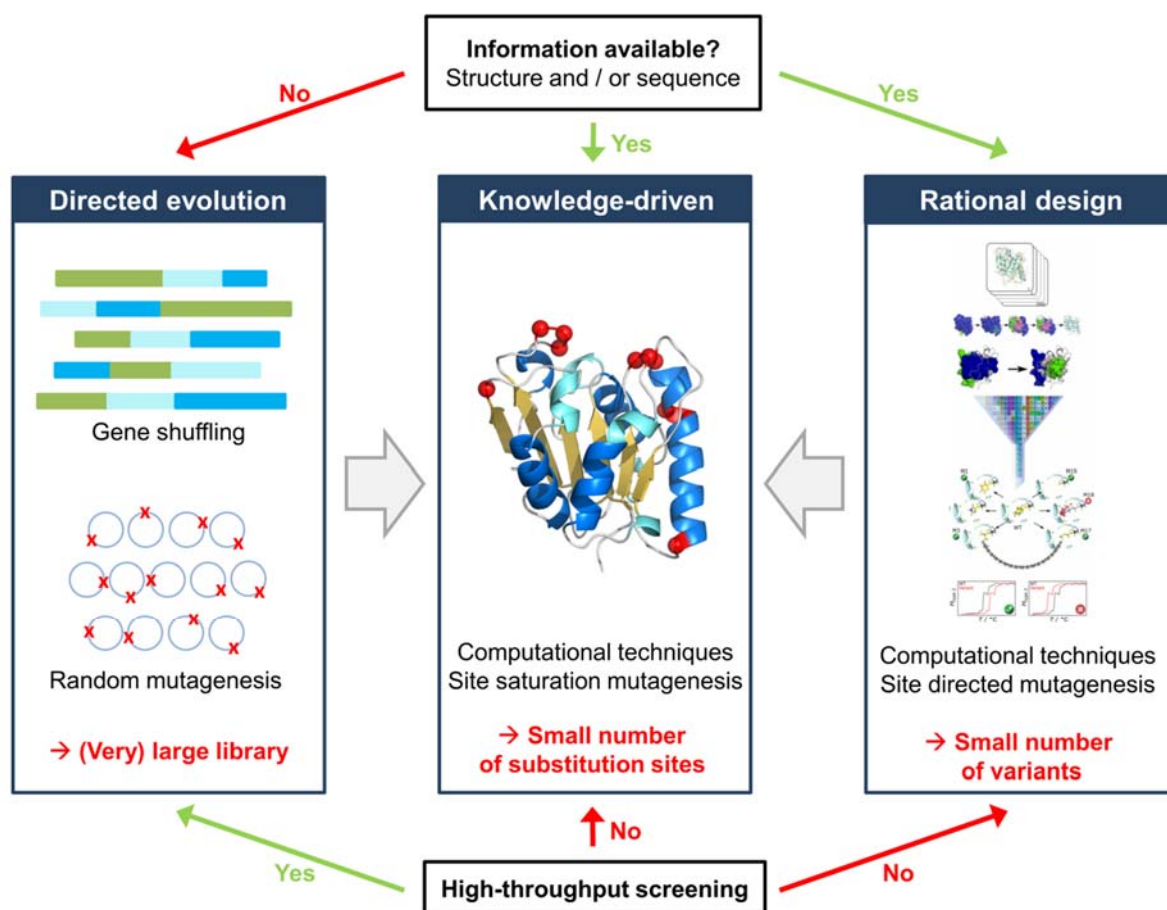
Information available?
Structure and / or sequence

No

Yes

Yes

Directed evolution

Gene shuffling

Random mutagenesis

→ (Very) large library

Knowledge-driven

Computational techniques
Site saturation mutagenesis

→ Small number of substitution sites

Rational design

Computational techniques
Site directed mutagenesis

→ Small number of variants

Yes

No

No

High-throughput screening